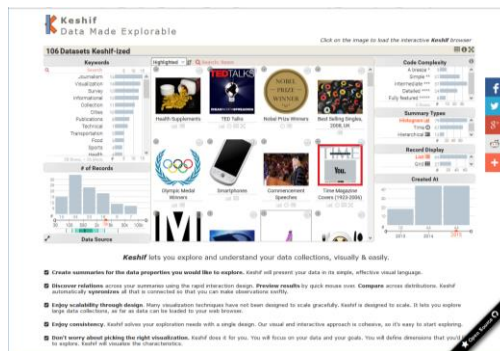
Keshif
Data Made Explorable

Click on the image to load the interactive Keshif browser

106 Datasets Keshif-ized

Keywords
Journalism
Visualization
Survey
Informational
Collection
Cities
Publications
Technical
Transportation
Food
Sports
Health

Highlighted
Search Items

Health Supplements
TED Talks
Nobel Prize Winners
Best Selling Singles, 2000-18

Olympic Medal Winners
Smartphones
Commencement Speeches
Time Magazine Covers (1923-2004)

# of Records

Data Source

Code Complexity
A (easy)
Simple
Intermediate
Complex
Fully featured

Summary Types
Categorical
Time
Interval

Record Display
List
Grid
Map

Created At
2013
2014
2015

Keshif lets you explore and understand your data collections, visually & easily.

Create summaries for the data properties you would like to explore. Keshif will present your data in its simple, effective visual language.

Discover relations across your summaries using the rapid interaction design. Preview results by quick mouse over. Compare across distributions. Keshif automatically synonomizes all that is connected so that you can make observations swiftly.

Enjoy scalability through design. Many visualization techniques have not been designed to scale gracefully. Keshif is designed to scale. It lets you explore large data collections, as far as data can be loaded to your web browser.

Enjoy consistency. Keshif solves your exploration needs with a single design. Our visual and interactive approach is cohesive, so it's easy to start exploring.

Don't worry about picking the right visualization. Keshif does it for you. You will focus on your data and your goals. You will define dimensions that you'd like to explore. Keshif will visualize the characteristics.

Open Source